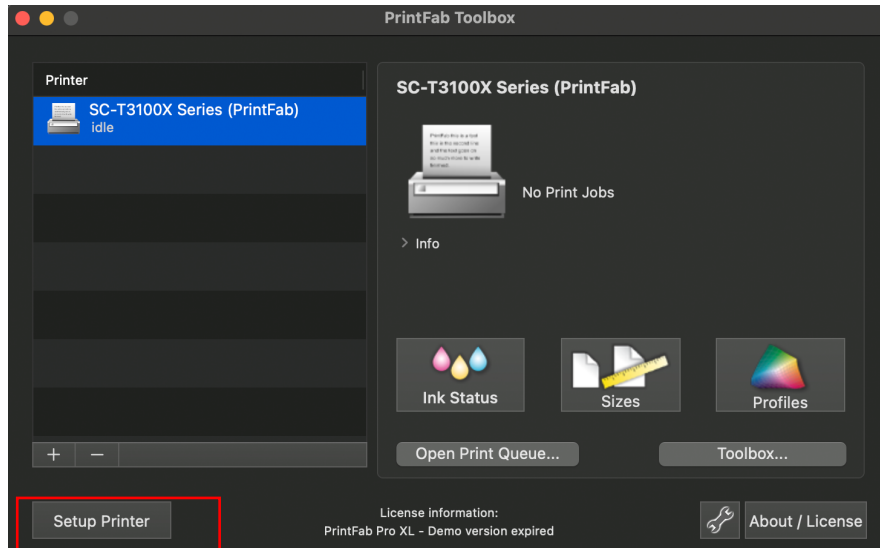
PrintFab Toolbox

Printer

SC-T3100X Series (PrintFab)
idle

+ −

SC-T3100X Series (PrintFab)

No Print Jobs

Info

Ink Status

Sizes

Profiles

Open Print Queue...

Toolbox...

Setup Printer

License information:
PrintFab Pro XL - Demo version expired

About / License